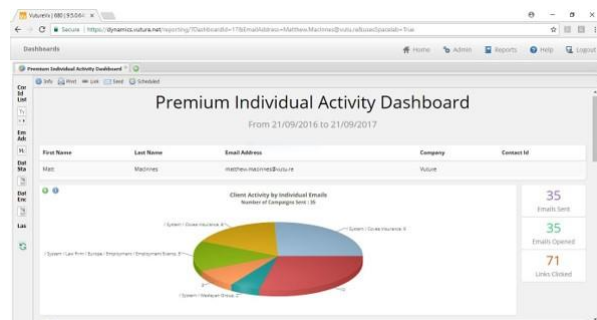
Vuture's | 680 | 9.5.0.6 ×

Secure | https://dynamics.vuture.net/reporting/?DashboardId=17&EmailAddress=Matthew.Machines@vuture&IssueId=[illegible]=true

Dashboards

Home Admin Reports Help Logout

Premium Individual Activity Dashboard ×

Info Print Link Send Scheduled

Premium Individual Activity Dashboard

From 21/09/2016 to 21/09/2017

| First Name | Last Name | Email Address | Company | Contact Id |
|---|---|---|---|---|
| Matt | Machines | matthew.machines@vuture | Vuture | |

Client Activity by Individual Emails

Number of Campaigns Sent : 35

System / Ocean Insurance A

System / Ocean Insurance B

System / Law Firm / Europe / Employment / Employment Events 3

System / Wallpaper Group 2

35 Emails Sent

35 Emails Opened

71 Links Clicked